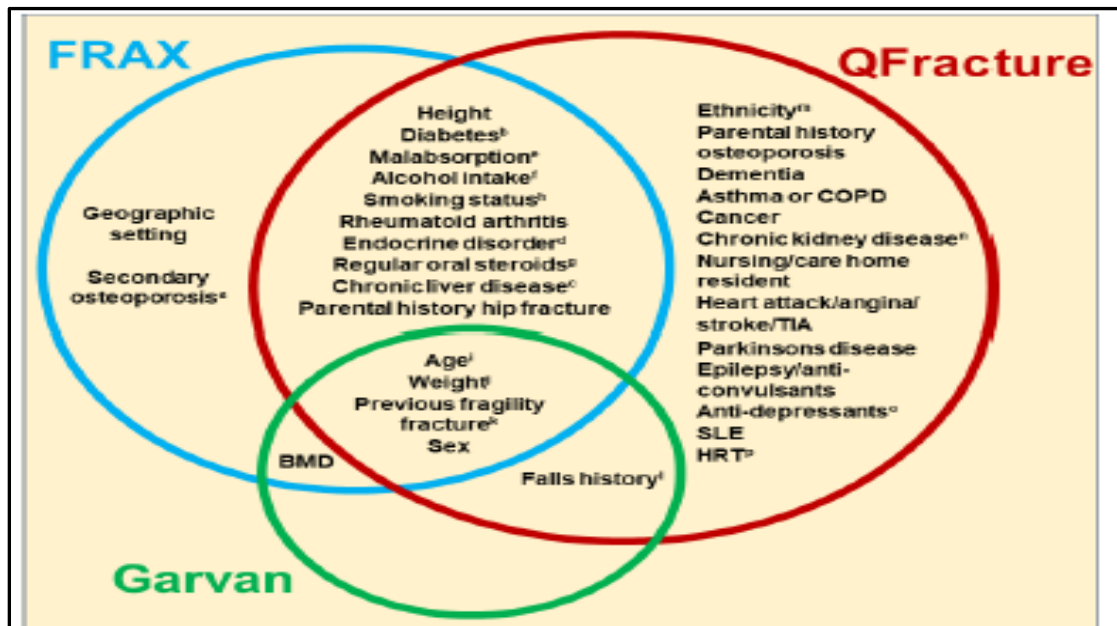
FRAX

QFracture

Geographic setting

Secondary osteoporosis$^{a}$

Height
Diabetes$^{b}$
Malabsorption$^{e}$
Alcohol intake$^{f}$
Smoking status$^{h}$
Rheumatoid arthritis
Endocrine disorder$^{d}$
Regular oral steroids$^{g}$
Chronic liver disease$^{c}$
Parental history hip fracture

Ethnicity$^{m}$
Parental history osteoporosis
Dementia
Asthma or COPD
Cancer
Chronic kidney disease$^{n}$
Nursing/care home resident
Heart attack/angina/ stroke/TIA
Parkinsons disease
Epilepsy/anti-convulsants
Anti-depressants$^{o}$
SLE
HRT$^{p}$

Age$^{j}$
Weight$^{i}$
Previous fragility fracture$^{k}$
Sex

BMD

Falls history$^{l}$

Garvan